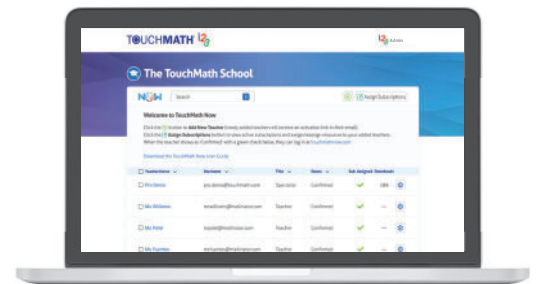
TOUCHMATH

Admin

The TouchMath School

NOW

Search

Assign Subscriptions

Welcome to TouchMath Now

Click the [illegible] button to Add New Teacher (newly added teachers will receive an activation link in their email). Click the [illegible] Assign Subscriptions button to view active subscriptions and assign/reassign resources to your added teachers. When the teacher shows as Confirmed with a green check below, they can log in at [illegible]

Download the TouchMath Now User Guide

| Teachername | Username | Title | Status | Sub. Assigned | Downloads |
|---|---|---|---|---|---|
| Pro Demo | pro.demo@touchmath.com | Specialist | Confirmed | ✓ | 286 |
| Ms Williams | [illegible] | Teacher | Confirmed | ✓ | — |
| Mr Patel | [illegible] | Teacher | Confirmed | ✓ | — |
| Ms Fuentes | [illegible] | Teacher | Confirmed | ✓ | — |